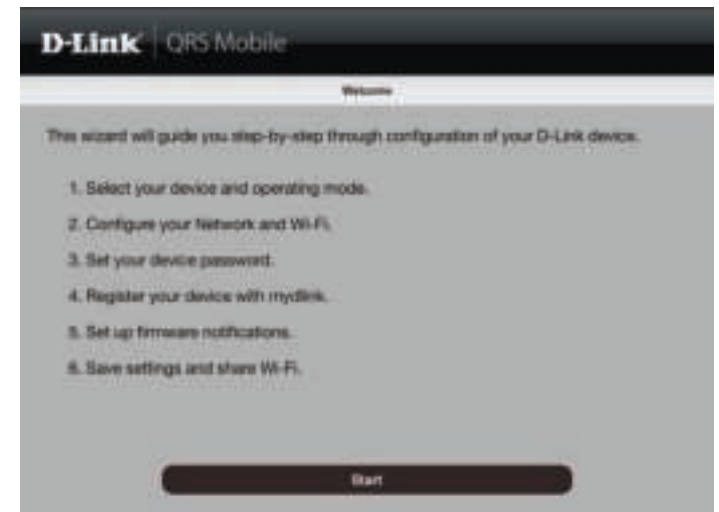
D-Link | QRS Mobile

Welcome

This wizard will guide you step-by-step through configuration of your D-Link device.

1. Select your device and operating mode.

2. Configure your Network and Wi-Fi.

3. Set your device password.

4. Register your device with mydlink.

5. Set up firmware notifications.

6. Save settings and share Wi-Fi.

Start